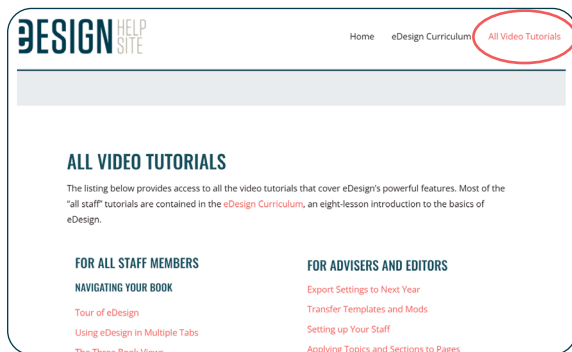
eDESIGN HELP SITE

Home eDesign Curriculum All Video Tutorials

ALL VIDEO TUTORIALS

The listing below provides access to all the video tutorials that cover eDesign's powerful features. Most of the "all staff" tutorials are contained in the eDesign Curriculum, an eight-lesson introduction to the basics of eDesign.

FOR ALL STAFF MEMBERS

NAVIGATING YOUR BOOK

Tour of eDesign

Using eDesign in Multiple Tabs

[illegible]

FOR ADVISERS AND EDITORS

Export Settings to Next Year

Transfer Templates and Mods

Setting up Your Staff

Applying Topics and Sections to Pages